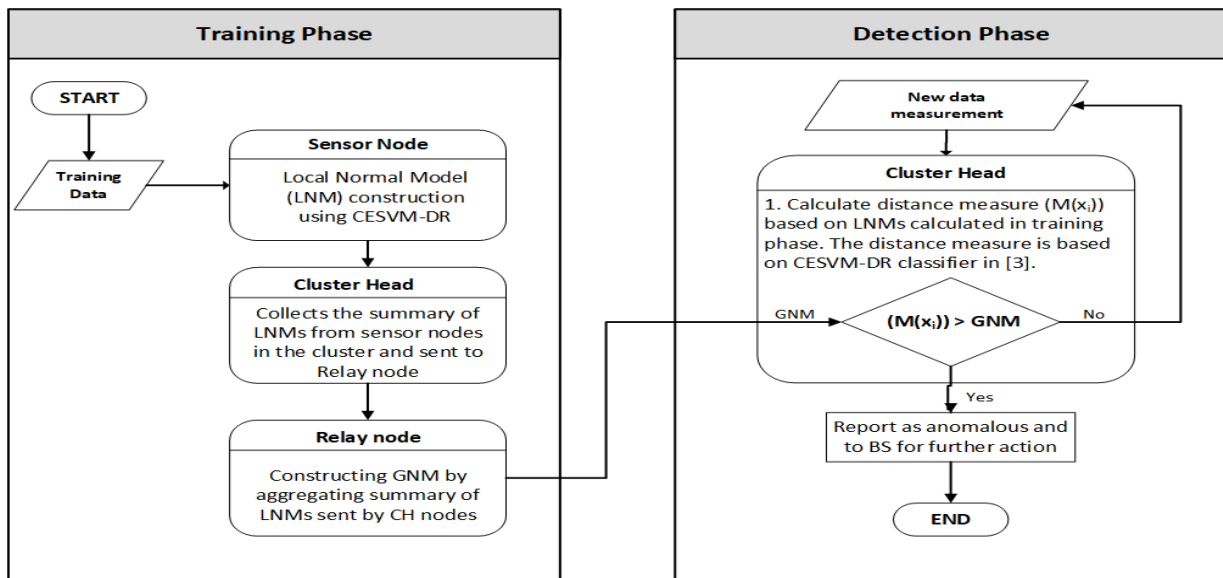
Training Phase

START

Training Data

Sensor Node

Local Normal Model (LNM) construction using CESVM-DR

Cluster Head

Collects the summary of LNMs from sensor nodes in the cluster and sent to Relay node

Relay node

Constructing GNM by aggregating summary of LNMs sent by CH nodes

Detection Phase

New data measurement

Cluster Head

1. Calculate distance measure ($M(x_i)$) based on LNMs calculated in training phase. The distance measure is based on CESVM-DR classifier in [3].

GNM

$(M(x_i)) > GNM$

No

Yes

Report as anomalous and to BS for further action

END